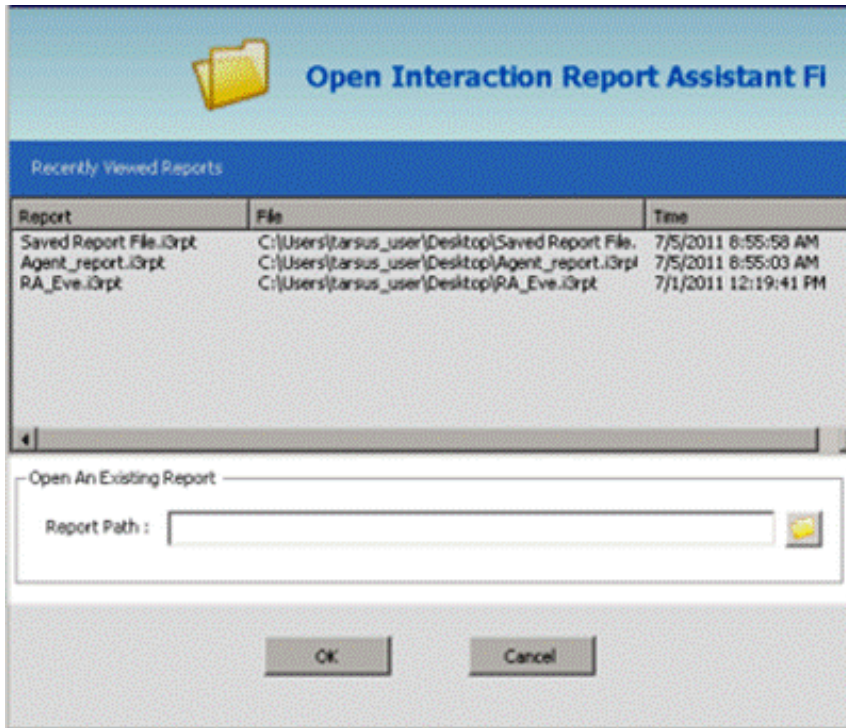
Open Interaction Report Assistant Fi

Recently Viewed Reports

| Report | File | Time |
|---|---|---|
| Saved Report File.i3rpt | C:\Users\tarsus_user\Desktop\Saved Report File. | 7/5/2011 8:55:58 AM |
| Agent_report.i3rpt | C:\Users\tarsus_user\Desktop\Agent_report.i3rpl | 7/5/2011 8:55:03 AM |
| RA_Eve.i3rpt | C:\Users\tarsus_user\Desktop\RA_Eve.i3rpt | 7/1/2011 12:19:41 PM |

Open An Existing Report

Report Path :

OK

Cancel